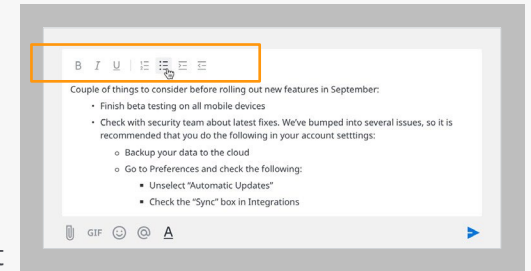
B I U

Couple of things to consider before rolling out new features in September:

- Finish beta testing on all mobile devices
- Check with security team about latest fixes. We've bumped into several issues, so it is recommended that you do the following in your account setttings:
    - Backup your data to the cloud
    - Go to Preferences and check the following:
        - Unselect "Automatic Updates"
        - Check the "Sync" box in Integrations

GIF A